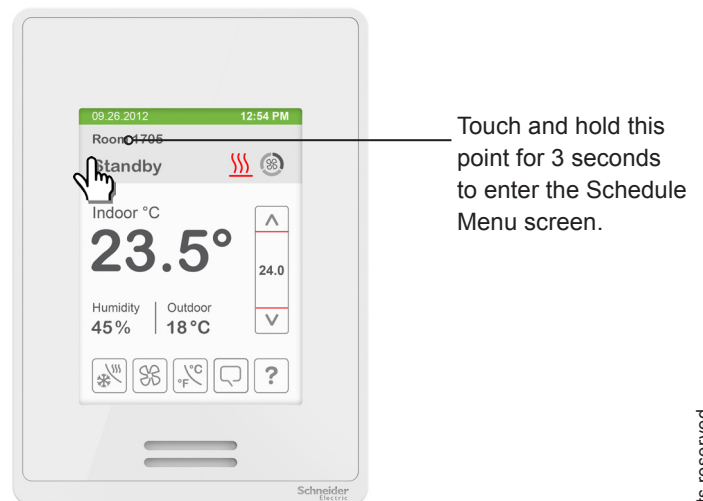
09.26.2012

12:54 PM

Room 1705

Standby

Indoor °C

23.5°

24.0

Humidity

45%

Outdoor

18°C

°C
°F

?

Schneider
Electric

Touch and hold this point for 3 seconds to enter the Schedule Menu screen.

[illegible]s reserved